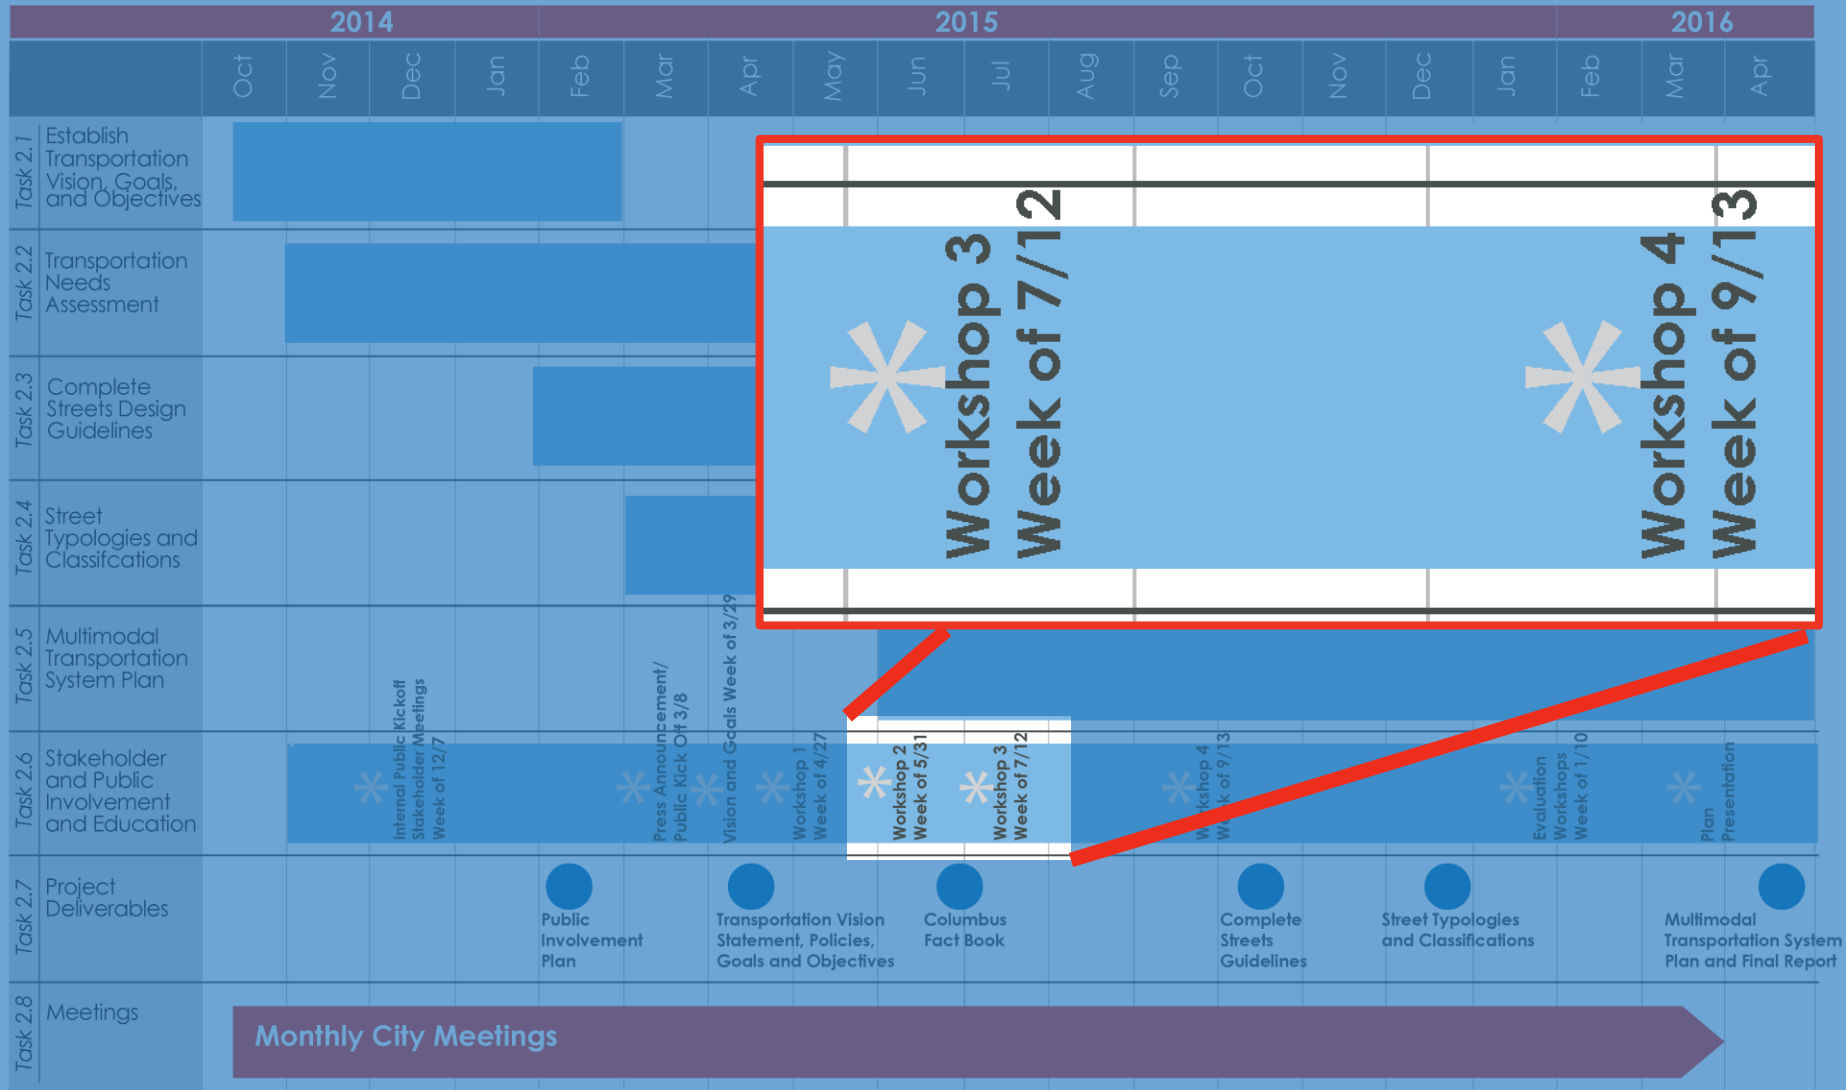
2014 2015 2016

Oct Nov Dec Jan Feb Mar Apr May Jun Jul Aug Sep Oct Nov Dec Jan Feb Mar Apr

Task 2.1 Establish Transportation Vision, Goals, and Objectives

Task 2.2 Transportation Needs Assessment

Task 2.3 Complete Streets Design Guidelines

Task 2.4 Street Typologies and Classifcations

Task 2.5 Multimodal Transportation System Plan

Task 2.6 Stakeholder and Public Involvement and Education

Internal Public Kickoff Stakeholder Meetings Week of 12/7

Press Announcement/ Public Kick Off 3/8

Vision and Goals Week of 3/29

Workshop 1 Week of 4/27

Workshop 2 Week of 5/31

Workshop 3 Week of 7/12

Workshop 4 Week of 9/13

Evaluation Workshops Week of 1/10

Plan Presentation

Workshop 3 Week of 7/12

Workshop 4 Week of 9/13

Task 2.7 Project Deliverables

Public Involvement Plan

Transportation Vision Statement, Policies, Goals and Objectives

Columbus Fact Book

Complete Streets Guidelines

Street Typologies and Classifications

Multimodal Transportation System Plan and Final Report

Task 2.8 Meetings

Monthly City Meetings